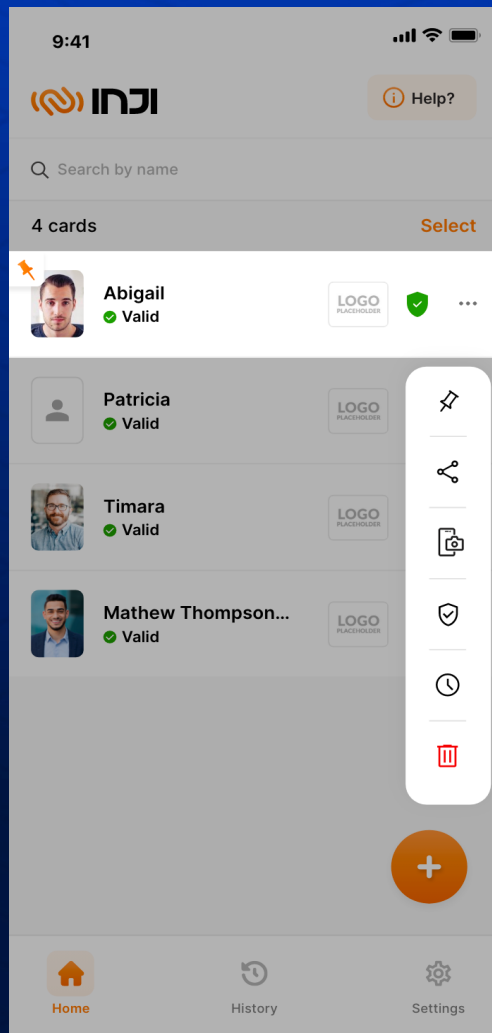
9:41

INJI

Help?

Search by name

4 cards

Select

Abigail
Valid

LOGO PLACEHOLDER

Patricia
Valid

LOGO PLACEHOLDER

Timara
Valid

LOGO PLACEHOLDER

Mathew Thompson...
Valid

LOGO PLACEHOLDER

Home

History

Settings